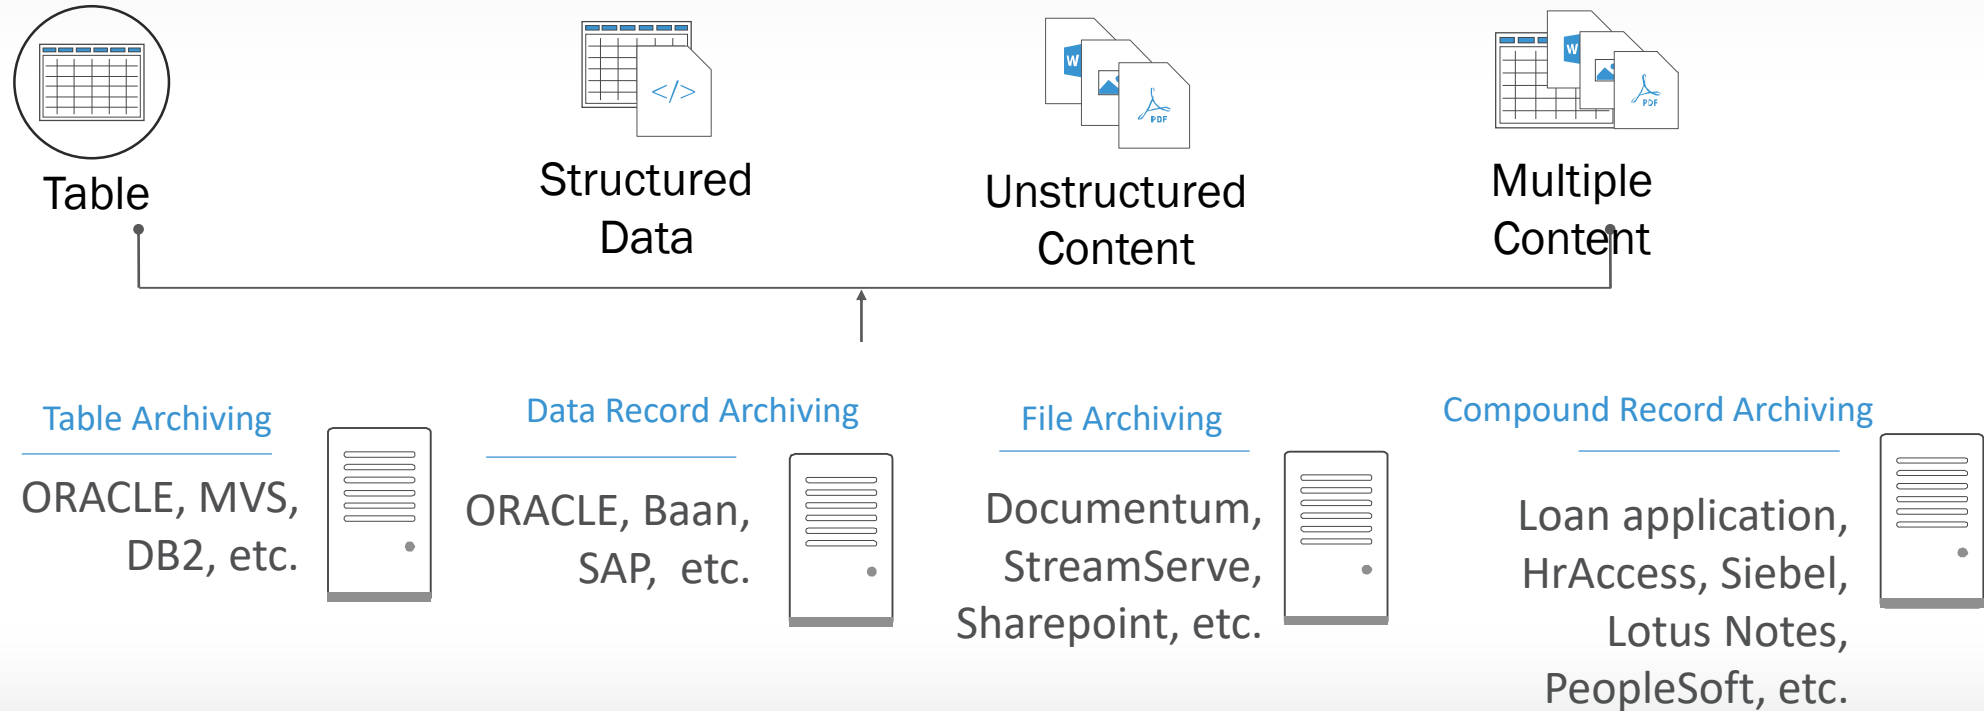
Table

</>

Structured Data

W

PDF

Unstructured Content

W

PDF

Multiple Content

Table Archiving

ORACLE, MVS, DB2, etc.

Data Record Archiving

ORACLE, Baan, SAP, etc.

File Archiving

Documentum, StreamServe, Sharepoint, etc.

Compound Record Archiving

Loan application, HrAccess, Siebel, Lotus Notes, PeopleSoft, etc.